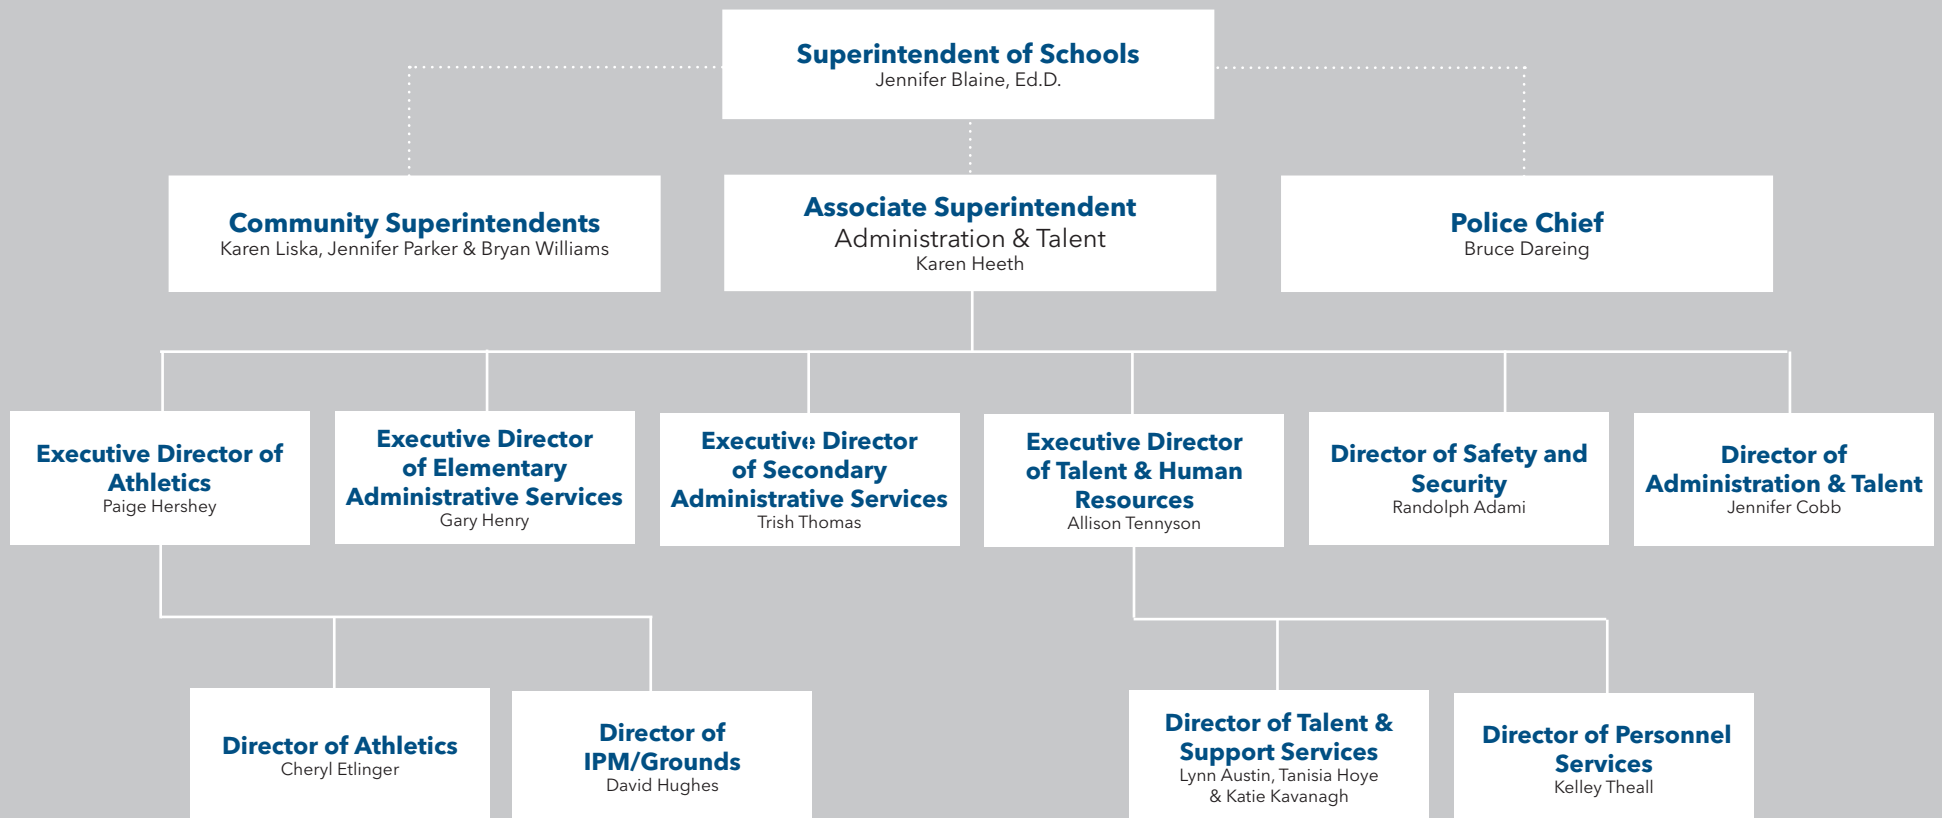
Superintendent of Schools
Jennifer Blaine, Ed.D.

Community Superintendents
Karen Liska, Jennifer Parker & Bryan Williams

Associate Superintendent
Administration & Talent
Karen Heeth

Police Chief
Bruce Dareing

Executive Director of Athletics
Paige Hershey

Executive Director of Elementary Administrative Services
Gary Henry

Executive Director of Secondary Administrative Services
Trish Thomas

Executive Director of Talent & Human Resources
Allison Tennyson

Director of Safety and Security
Randolph Adami

Director of Administration & Talent
Jennifer Cobb

Director of Athletics
Cheryl Etlinger

Director of IPM/Grounds
David Hughes

Director of Talent & Support Services
Lynn Austin, Tanisia Hoye & Katie Kavanagh

Director of Personnel Services
Kelley Theall